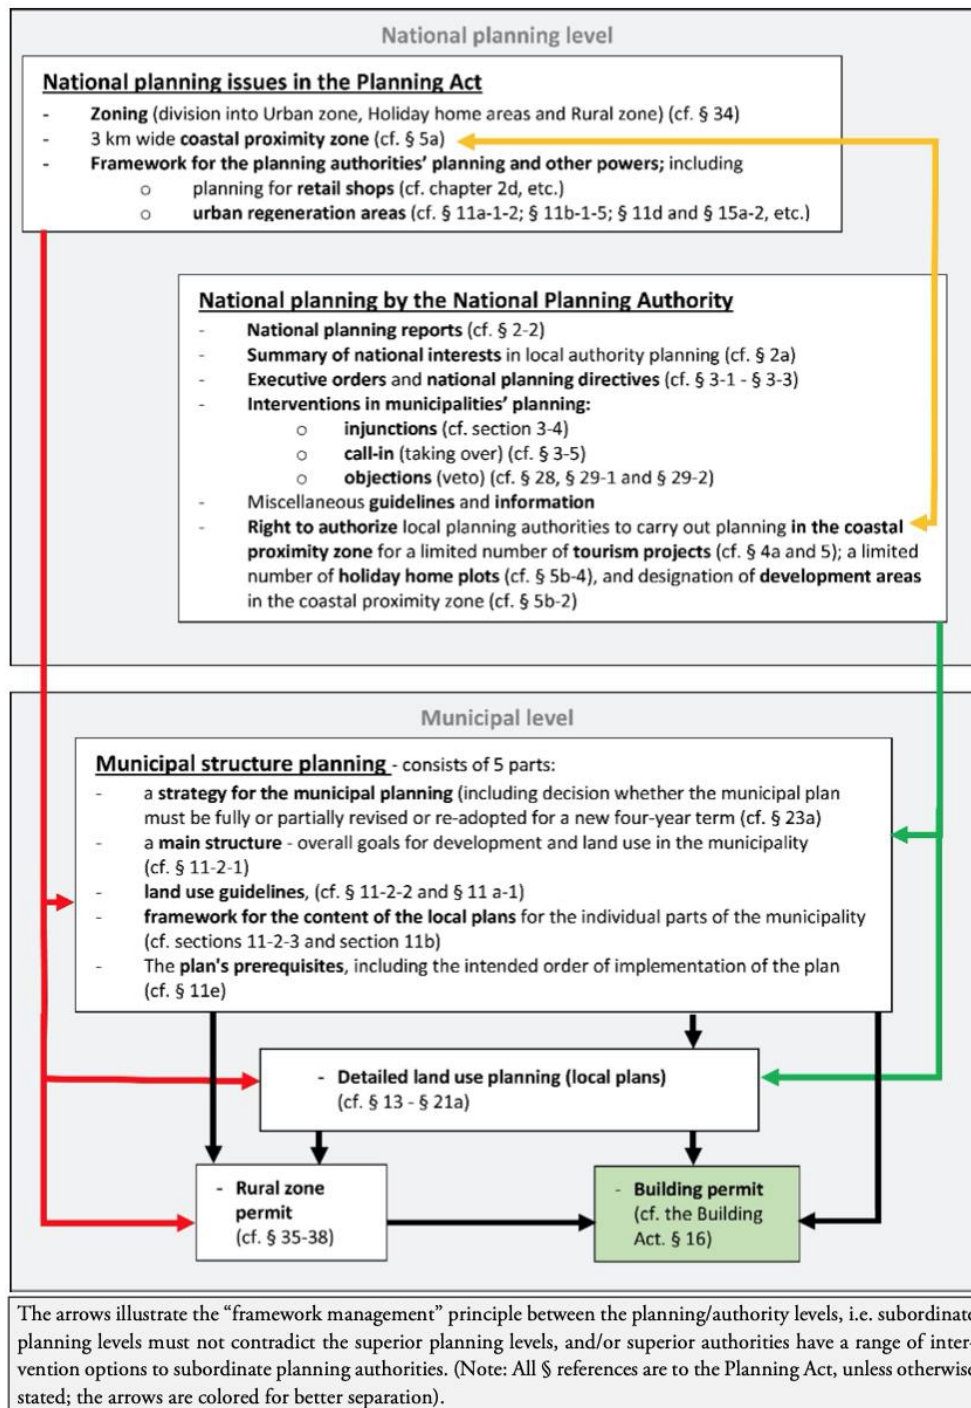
National planning level

National planning issues in the Planning Act
- Zoning (division into Urban zone, Holiday home areas and Rural zone) (cf. § 34)
- 3 km wide coastal proximity zone (cf. § 5a)
- Framework for the planning authorities' planning and other powers; including
  o planning for retail shops (cf. chapter 2d, etc.)
  o urban regeneration areas (cf. § 11a-1-2; § 11b-1-5; § 11d and § 15a-2, etc.)

National planning by the National Planning Authority
- National planning reports (cf. § 2-2)
- Summary of national interests in local authority planning (cf. § 2a)
- Executive orders and national planning directives (cf. § 3-1 - § 3-3)
- Interventions in municipalities' planning:
  o injunctions (cf. section 3-4)
  o call-in (taking over) (cf. § 3-5)
  o objections (veto) (cf. § 28, § 29-1 and § 29-2)
- Miscellaneous guidelines and information
- Right to authorize local planning authorities to carry out planning in the coastal proximity zone for a limited number of tourism projects (cf. § 4a and 5); a limited number of holiday home plots (cf. § 5b-4), and designation of development areas in the coastal proximity zone (cf. § 5b-2)

Municipal level

Municipal structure planning - consists of 5 parts:
- a strategy for the municipal planning (including decision whether the municipal plan must be fully or partially revised or re-adopted for a new four-year term (cf. § 23a)
- a main structure - overall goals for development and land use in the municipality (cf. § 11-2-1)
- land use guidelines, (cf. § 11-2-2 and § 11 a-1)
- framework for the content of the local plans for the individual parts of the municipality (cf. sections 11-2-3 and section 11b)
- The plan's prerequisites, including the intended order of implementation of the plan (cf. § 11e)

- Detailed land use planning (local plans) (cf. § 13 - § 21a)

- Rural zone permit (cf. § 35-38)

- Building permit (cf. the Building Act. § 16)

The arrows illustrate the "framework management" principle between the planning/authority levels, i.e. subordinat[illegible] planning levels must not contradict the superior planning levels, and/or superior authorities have a range of inter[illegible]vention options to subordinate planning authorities. (Note: All § references are to the Planning Act, unless otherwis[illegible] stated; the arrows are colored for better separation).